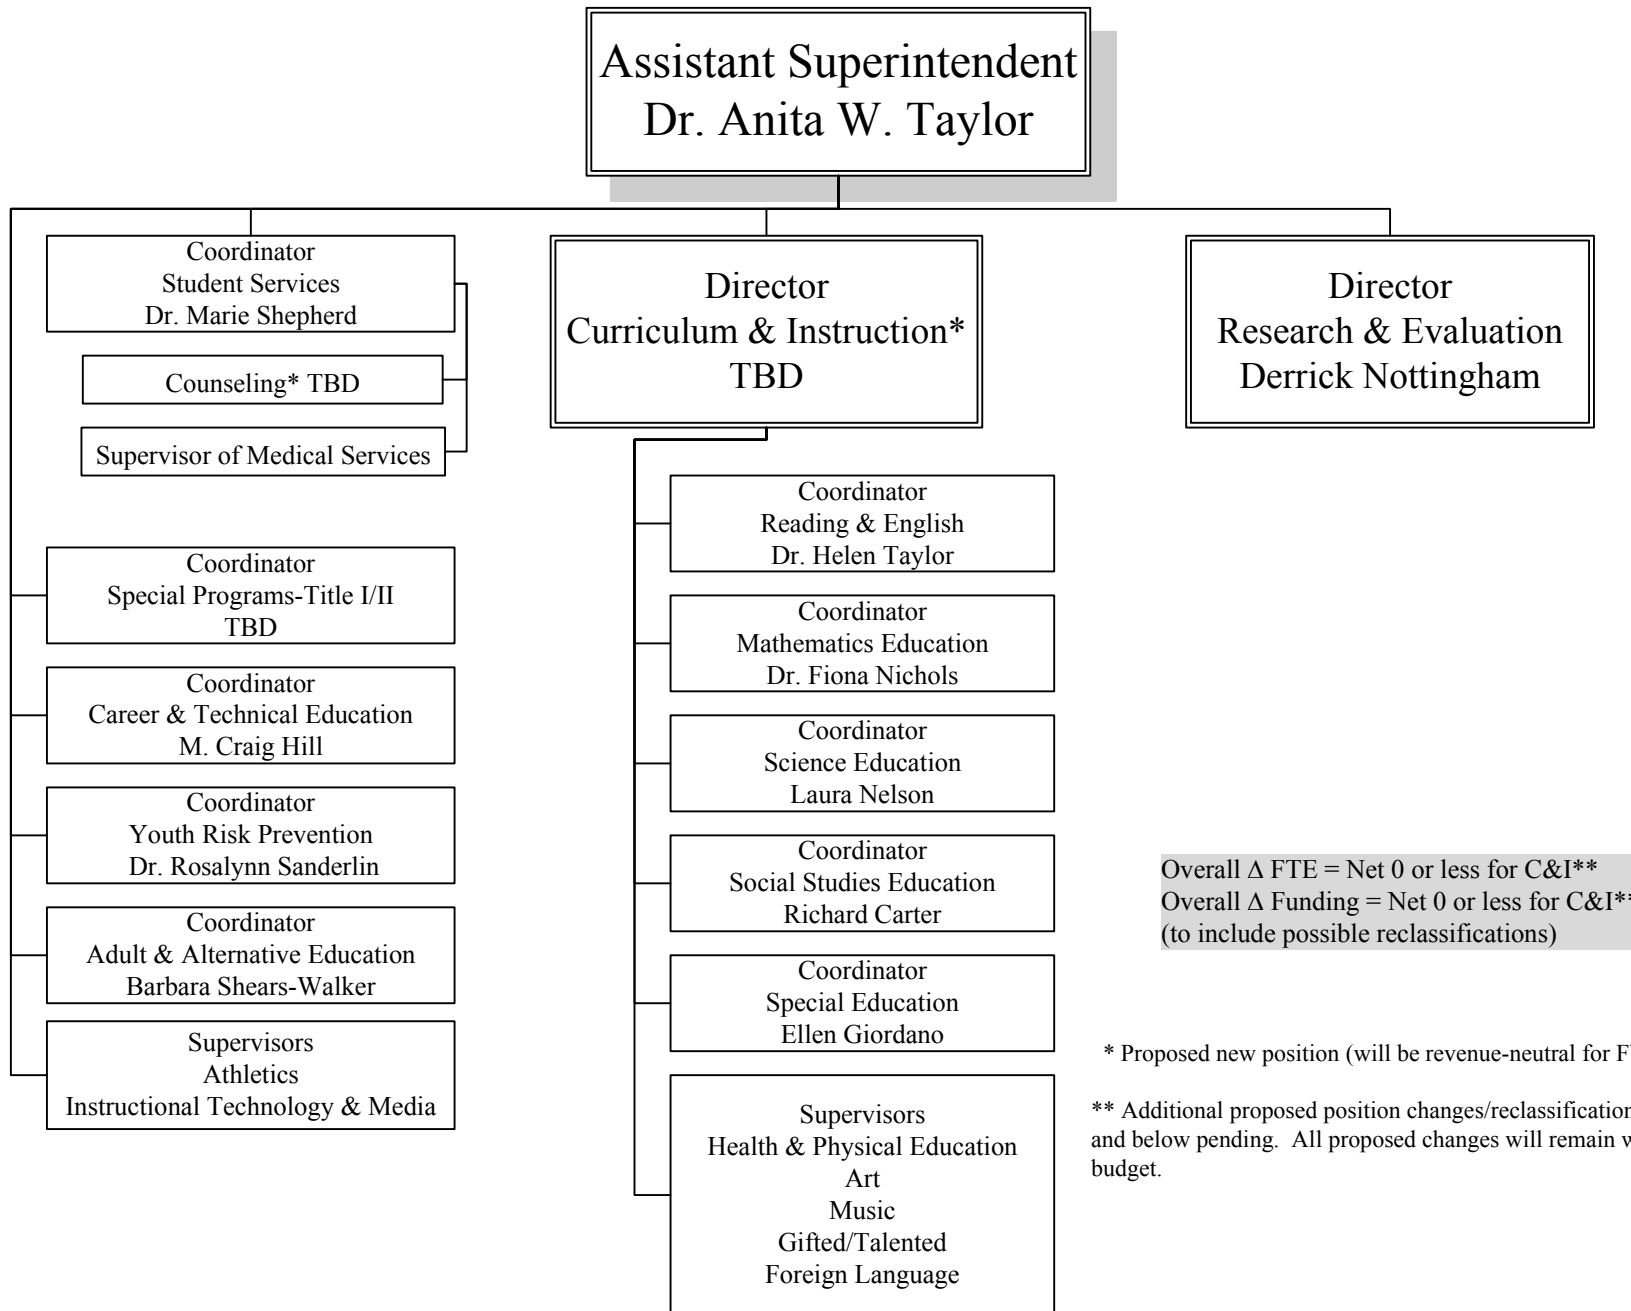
Assistant Superintendent
Dr. Anita W. Taylor

Coordinator
Student Services
Dr. Marie Shepherd

Counseling* TBD

Supervisor of Medical Services

Coordinator
Special Programs-Title I/II
TBD

Coordinator
Career & Technical Education
M. Craig Hill

Coordinator
Youth Risk Prevention
Dr. Rosalynn Sanderlin

Coordinator
Adult & Alternative Education
Barbara Shears-Walker

Supervisors
Athletics
Instructional Technology & Media

Director
Curriculum & Instruction*
TBD

Coordinator
Reading & English
Dr. Helen Taylor

Coordinator
Mathematics Education
Dr. Fiona Nichols

Coordinator
Science Education
Laura Nelson

Coordinator
Social Studies Education
Richard Carter

Coordinator
Special Education
Ellen Giordano

Supervisors
Health & Physical Education
Art
Music
Gifted/Talented
Foreign Language

Director
Research & Evaluation
Derrick Nottingham

Overall $\Delta$ FTE = Net 0 or less for C&I**
Overall $\Delta$ Funding = Net 0 or less for C&I**
(to include possible reclassifications)

* Proposed new position (will be revenue-neutral for F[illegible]

** Additional proposed position changes/reclassification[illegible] and below pending. All proposed changes will remain w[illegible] budget.